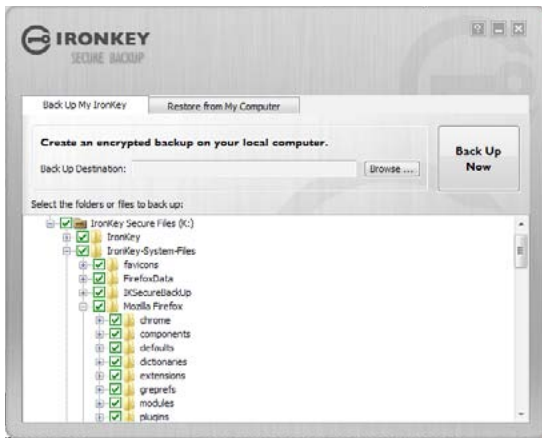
IRONKEY
SECURE BACKUP

Back Up My IronKey
Restore from My Computer

Create an encrypted backup on your local computer.
Back Up Destination:
Browse ...
Back Up Now

Select the folders or files to back up:
IronKey Secure Files (K:)
IronKey
IronKey-System-Files
favicons
FirefoxData
IKSecureBackUp
Mozilla Firefox
chrome
components
defaults
dictionaries
extensions
greprefs
modules
plugins